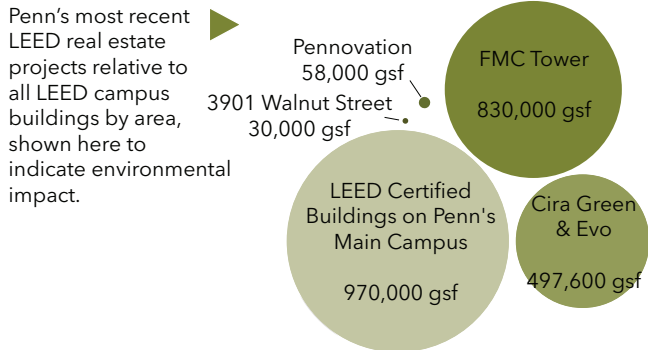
Penn’s most recent LEED real estate projects relative to all LEED campus buildings by area, shown here to indicate environmental impact.

Pennovation
58,000 gsf

3901 Walnut Street
30,000 gsf

FMC Tower

830,000 gsf

LEED Certified Buildings on Penn's Main Campus

970,000 gsf

Cira Green & Evo

497,600 gsf